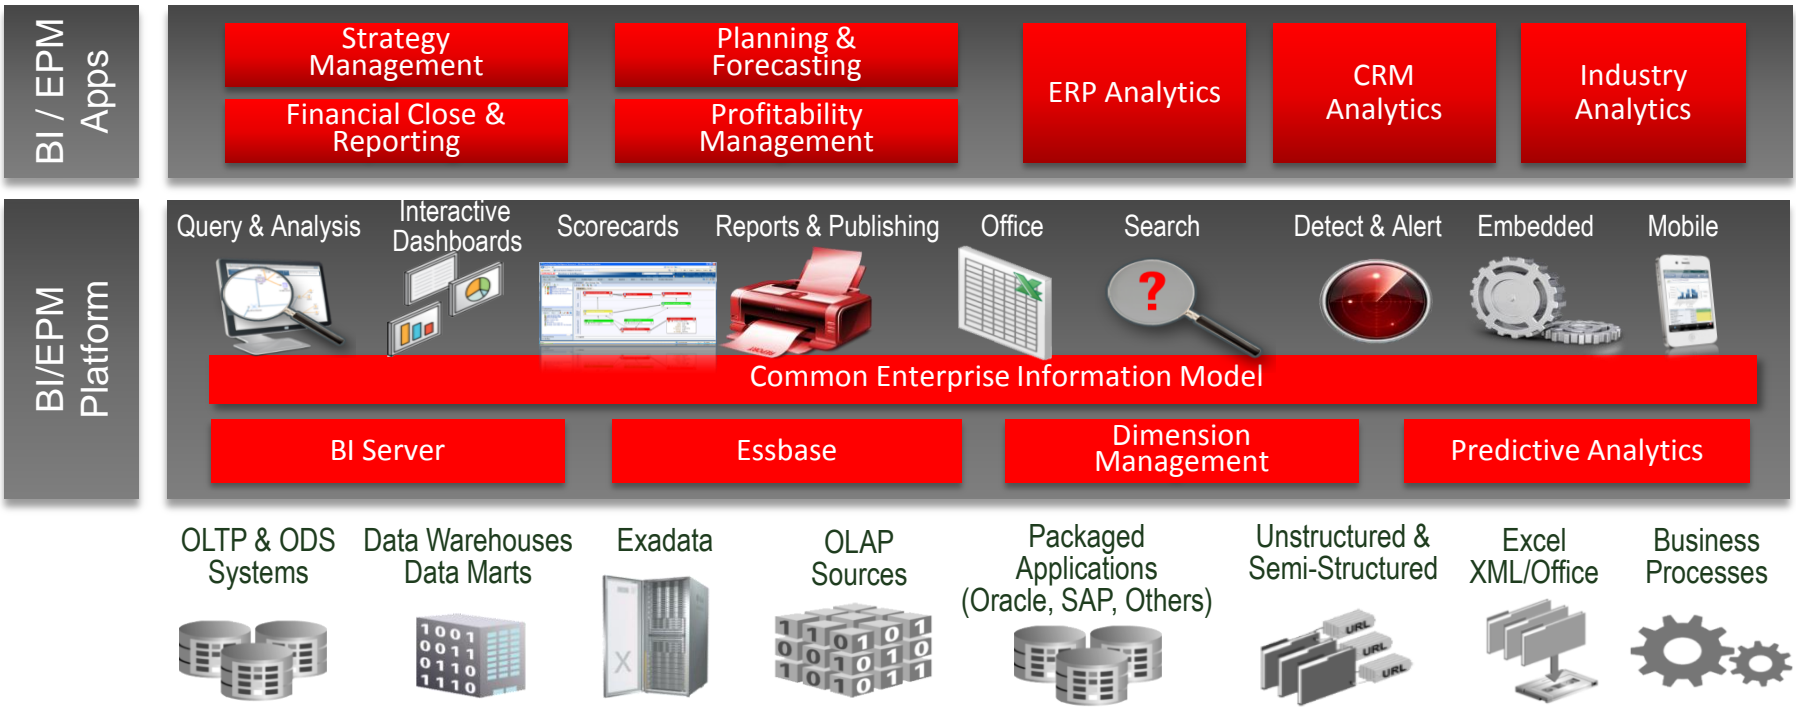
BI / EPM Apps

Strategy Management

Planning & Forecasting

Financial Close & Reporting

Profitability Management

ERP Analytics

CRM Analytics

Industry Analytics

BI/EPM Platform

Query & Analysis

Interactive Dashboards

Scorecards

Reports & Publishing

Office

Search

Detect & Alert

Embedded

Mobile

Common Enterprise Information Model

BI Server

Essbase

Dimension Management

Predictive Analytics

OLTP & ODS Systems

Data Warehouses Data Marts

Exadata

OLAP Sources

Packaged Applications (Oracle, SAP, Others)

Unstructured & Semi-Structured

Excel XML/Office

Business Processes